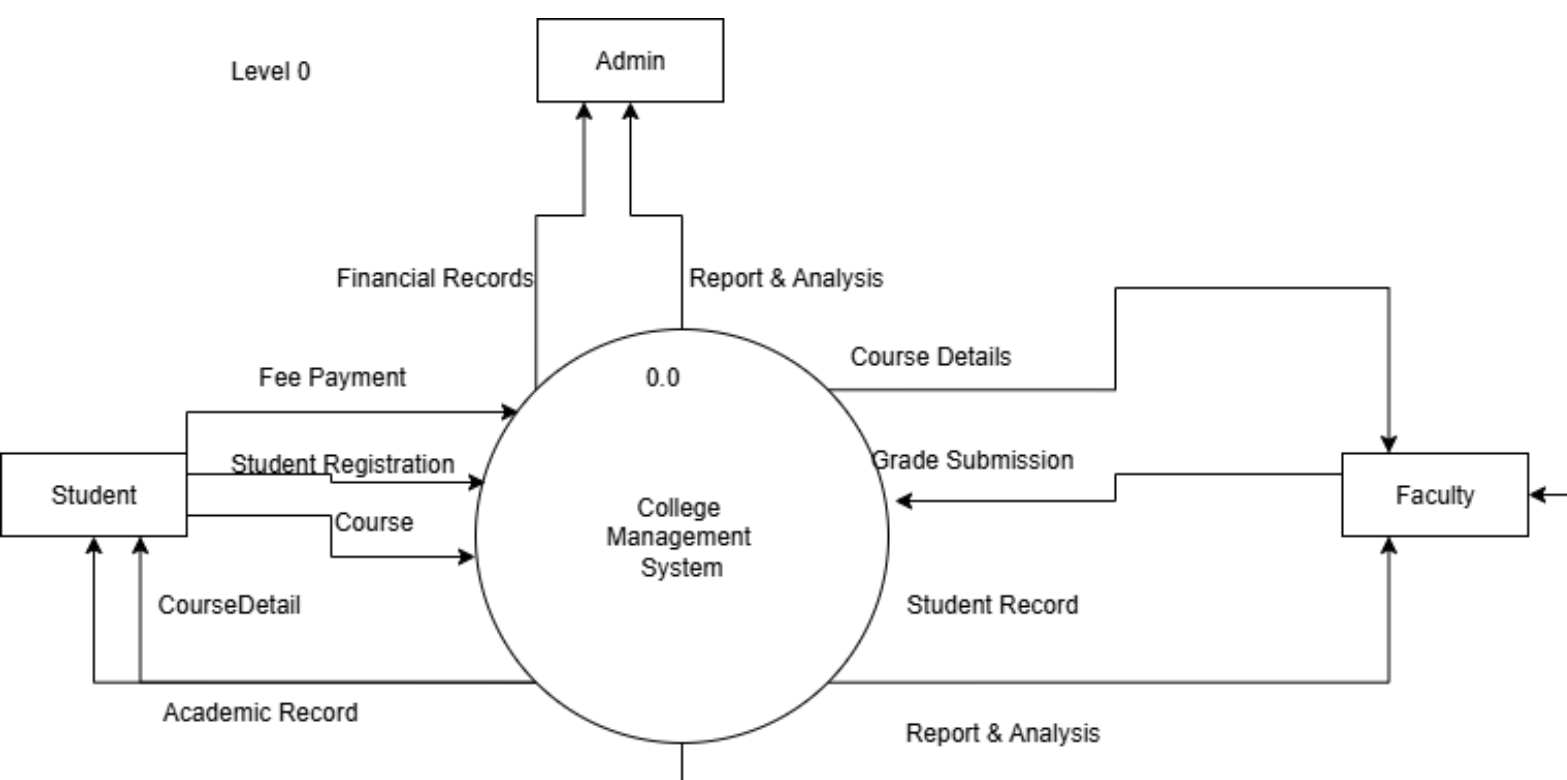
Level 0

Admin

Financial Records

Report & Analysis

Course Details

Fee Payment

0.0

Student Registration

Grade Submission

Student

College Management System

Faculty

Course

CourseDetail

Student Record

Academic Record

Report & Analysis